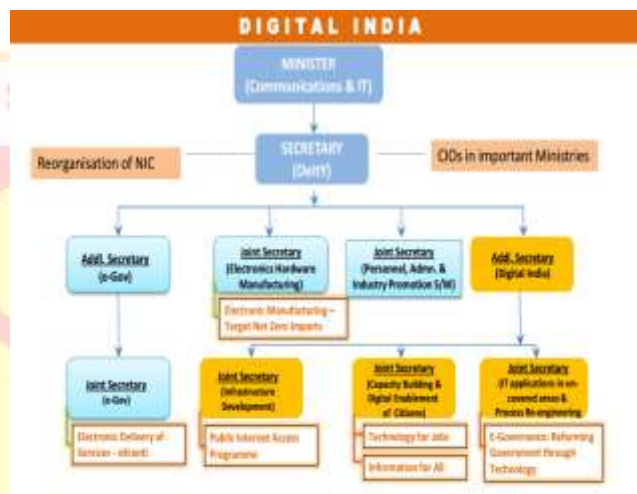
DIGITAL INDIA

MINISTER (Communications & IT)

SECRETARY (DeitY)

Reorganisation of NIC

CIOs in important Ministries

Addl. Secretary (e-Gov)

Joint Secretary (Electronics Hardware Manufacturing)

Electronic Manufacturing – Target Net Zero Imports

Joint Secretary (Personnel, Admn. & Industry Promotion S/W)

Addl. Secretary (Digital India)

Joint Secretary (e-Gov)

Electronic Delivery of Services - eKranti

Joint Secretary (Infrastructure Development)

Public Internet Access Programme

Joint Secretary (Capacity Building & Digital Enablement of Citizens)

Technology for Jobs

Information for All

Joint Secretary (IT applications in un-covered areas & Process Re-engineering)

E-Governance: Reforming Government through Technology